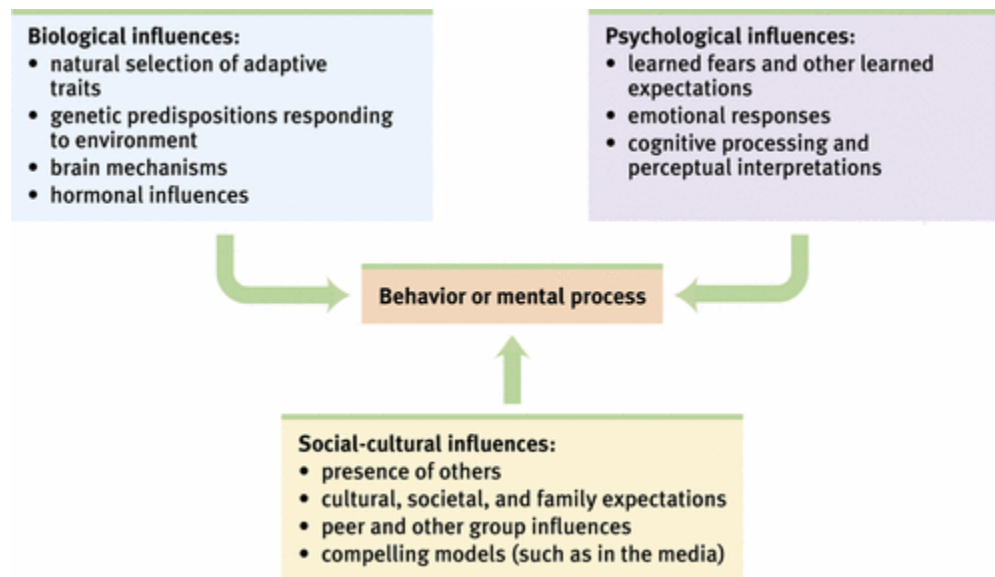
Biological influences:
- natural selection of adaptive traits
- genetic predispositions responding to environment
- brain mechanisms
- hormonal influences

Psychological influences:
- learned fears and other learned expectations
- emotional responses
- cognitive processing and perceptual interpretations

Behavior or mental process

Social-cultural influences:
- presence of others
- cultural, societal, and family expectations
- peer and other group influences
- compelling models (such as in the media)